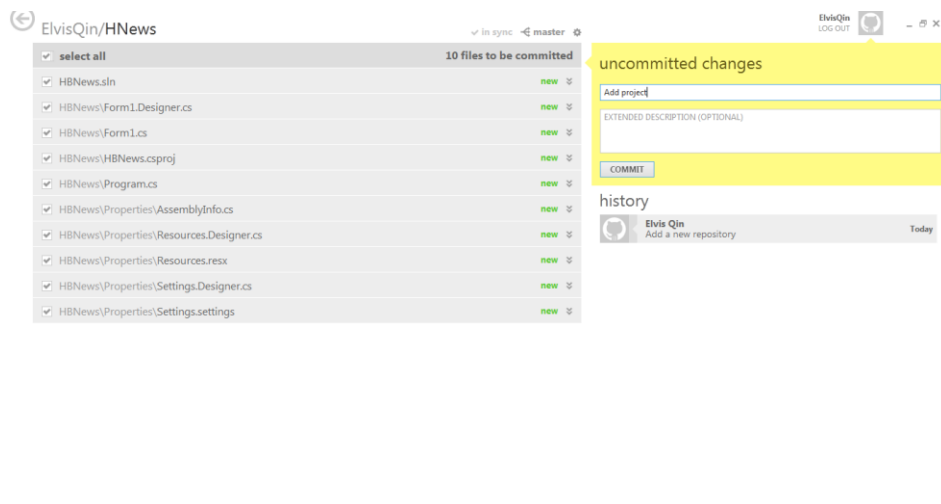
ElvisQin/HNews

in sync master

ElvisQin
LOG OUT

select all 10 files to be committed

HBNews.sln new

HBNews\Form1.Designer.cs new

HBNews\Form1.cs new

HBNews\HBNews.csproj new

HBNews\Program.cs new

HBNews\Properties\AssemblyInfo.cs new

HBNews\Properties\Resources.Designer.cs new

HBNews\Properties\Resources.resx new

HBNews\Properties\Settings.Designer.cs new

HBNews\Properties\Settings.settings new

uncommitted changes

Add project

EXTENDED DESCRIPTION (OPTIONAL)

COMMIT

history

Elvis Qin
Add a new repository
Today